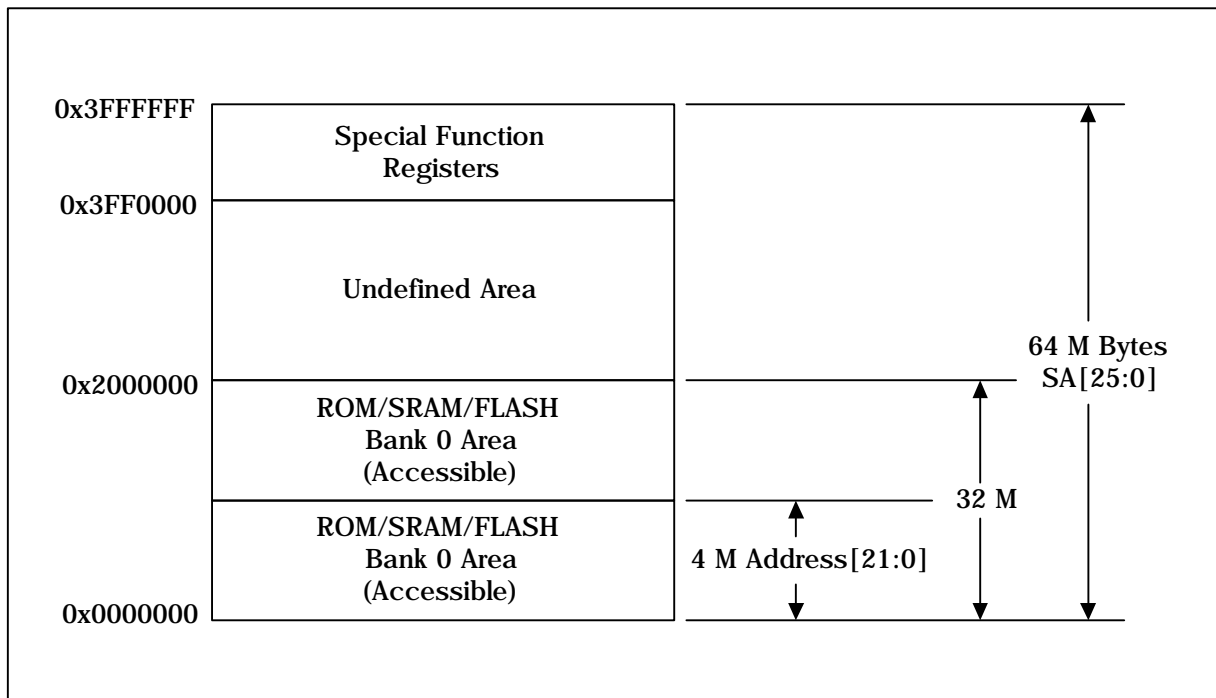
0x3FFFFFF

Special Function Registers

0x3FF0000

Undefined Area

0x2000000

ROM/SRAM/FLASH Bank 0 Area (Accessible)

ROM/SRAM/FLASH Bank 0 Area (Accessible)

0x0000000

64 M Bytes SA[25:0]

32 M

4 M Address[21:0]